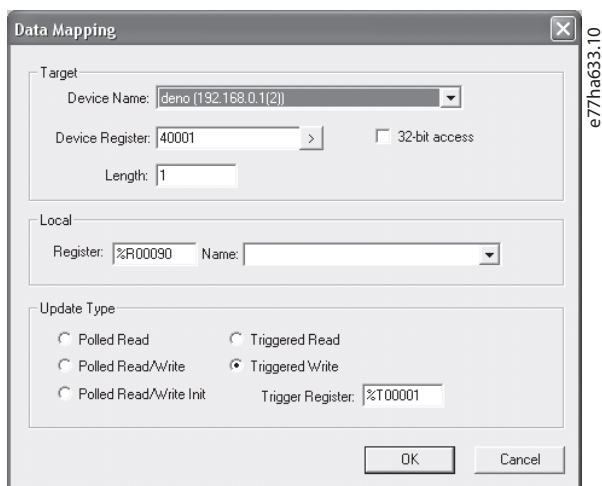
Data Mapping

Target

Device Name: deno (192.168.0.1(2))

Device Register: 40001 >

32-bit access

Length: 1

Local

Register: %R00090 Name:

Update Type

Polled Read

Triggered Read

Polled Read/Write

Triggered Write

Polled Read/Write Init

Trigger Register: %T00001

OK

Cancel

e77ha633.10